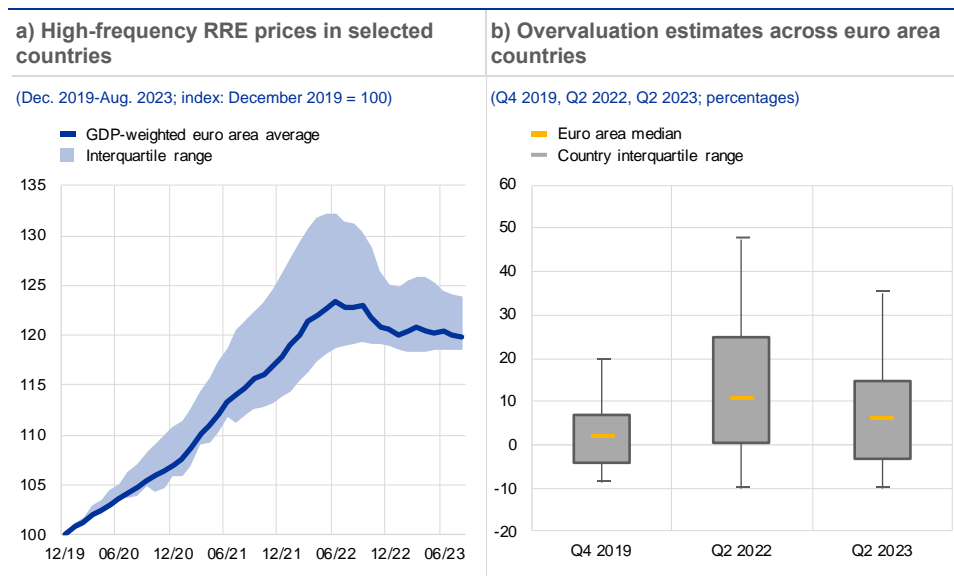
a) High-frequency RRE prices in selected countries

(Dec. 2019-Aug. 2023; index: December 2019 = 100)

GDP-weighted euro area average
Interquartile range

135
130
125
120
115
110
105
100

12/19 06/20 12/20 06/21 12/21 06/22 12/22 06/23

b) Overvaluation estimates across euro area countries

(Q4 2019, Q2 2022, Q2 2023; percentages)

Euro area median
Country interquartile range

60
50
40
30
20
10
0
-10
-20

Q4 2019 Q2 2022 Q2 2023